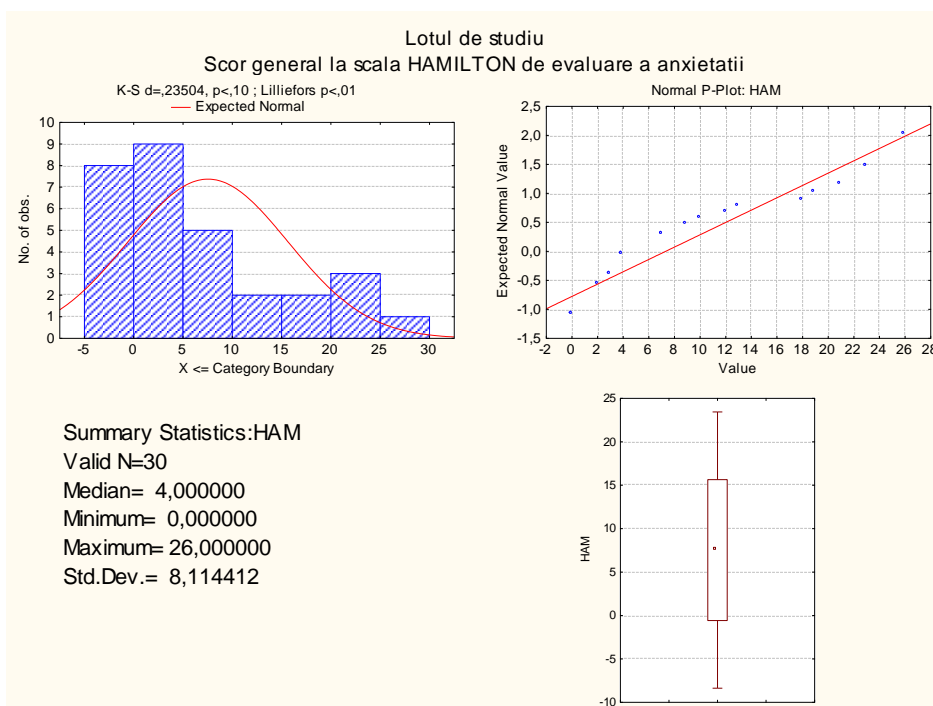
Lotul de studiu
Scor general la scala HAMILTON de evaluare a anxietatii

K-S d=,23504, p<,10 ; Lilliefors p<,01
Expected Normal

No. of obs.
10
9
8
7
6
5
4
3
2
1
0
-5 0 5 10 15 20 25 30
X <= Category Boundary

Normal P-Plot: HAM
Expected Normal Value
2,5
2,0
1,5
1,0
0,5
0,0
-0,5
-1,0
-1,5
-2 0 2 4 6 8 10 12 14 16 18 20 22 24 26 28
Value

Summary Statistics:HAM
Valid N=30
Median= 4,000000
Minimum= 0,000000
Maximum= 26,000000
Std.Dev.= 8,114412

HAM
25
20
15
10
5
0
-5
-10